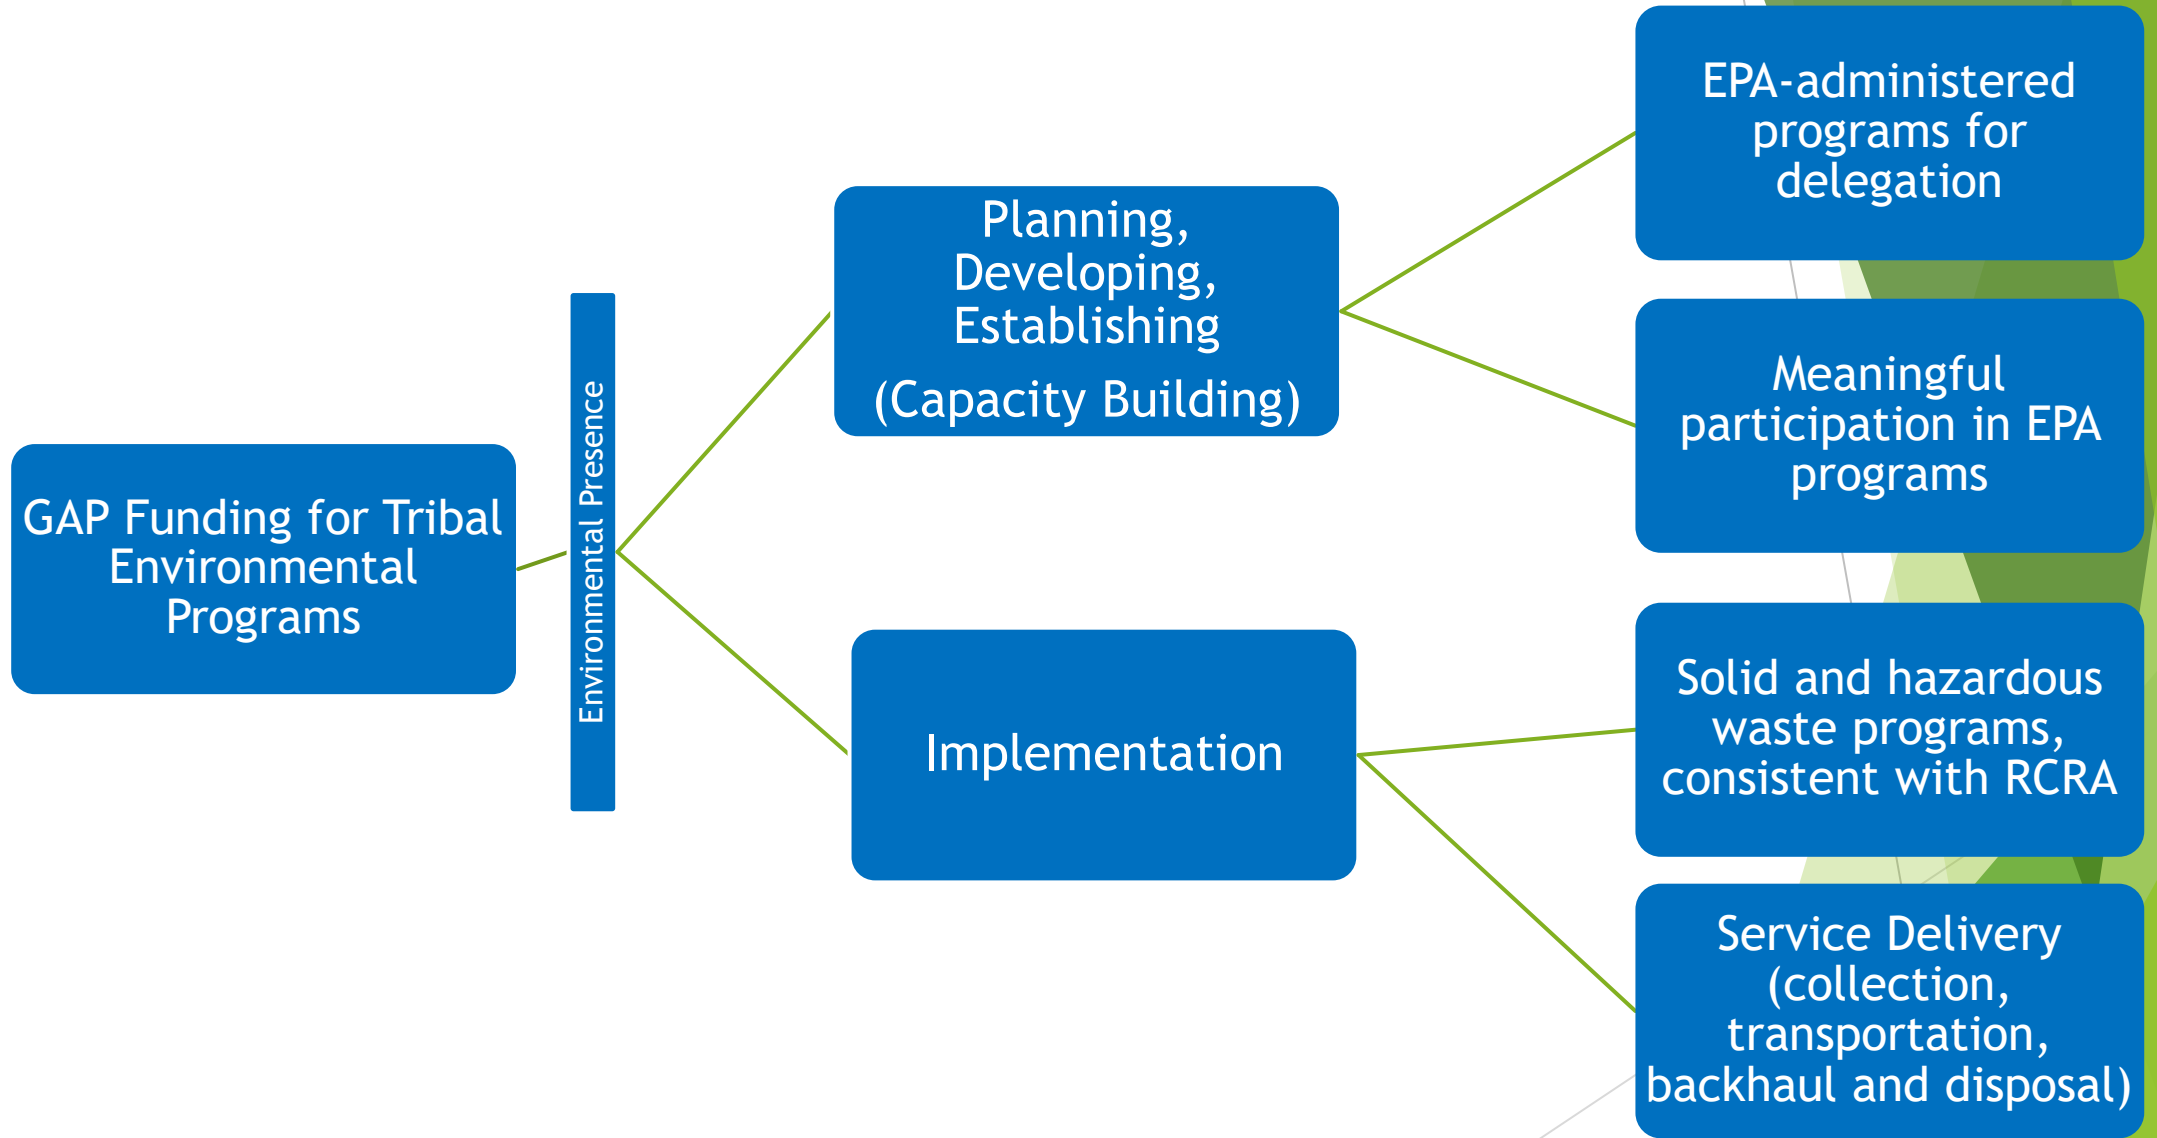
GAP Funding for Tribal Environmental Programs

Environmental Presence

Planning, Developing, Establishing

(Capacity Building)

Implementation

EPA-administered programs for delegation

Meaningful participation in EPA programs

Solid and hazardous waste programs, consistent with RCRA

Service Delivery (collection, transportation, backhaul and disposal)